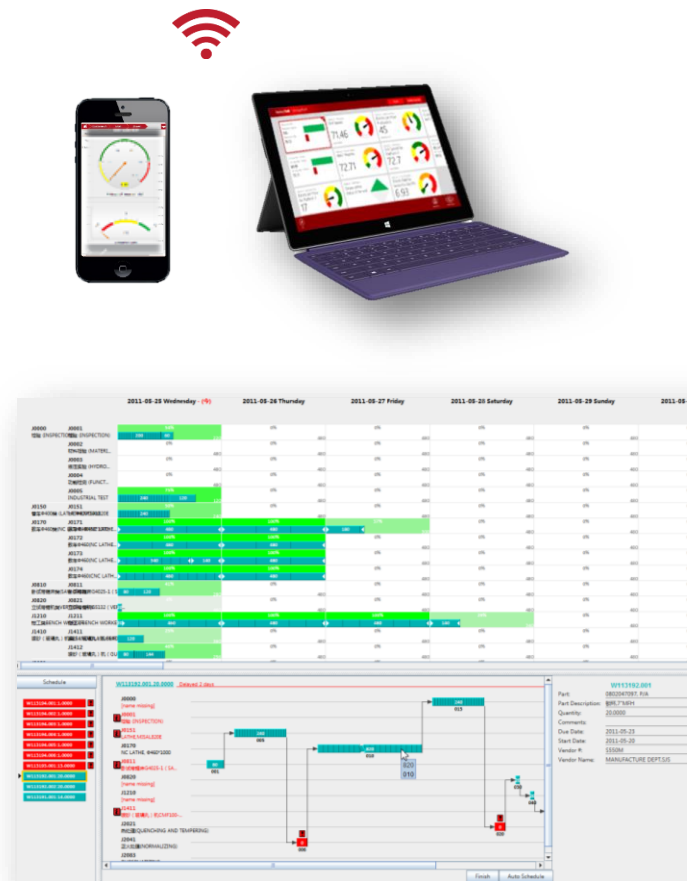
2011-05-25 Wednesday - (今) 2011-05-26 Thursday 2011-05-27 Friday 2011-05-28 Saturday 2011-05-29 Sunday

J0000 J0001
INDUSTRIAL TEST
J0150
J0170 J0171
J0172
J0173
J0174
J0810 J0811
J0820 J0821
J1210 J1211
J1410 J1411
J1412

Schedule

WS12192.001.20.0000 Delayed 2 days

J0000
J0001
J0151
J0170
J0820
J1258
J1411
J2021
J2041
J2082

W112192.001
Part: 0802047097. R/A
Part Description:
Quantity: 20.0000
Comments:
Due Date: 2011-05-23
Start Date: 2011-05-20
Vendor #: 1550M
Vendor Name: MANUFACTURE DEPT.SJS

Finish Auto Schedule